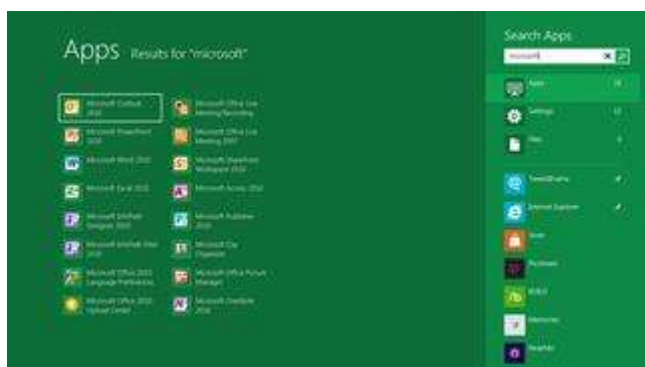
Apps Results for "microsoft"

Microsoft Outlook 2010

Microsoft Office Live Meeting Recording

Microsoft PowerPoint 2010

Microsoft Office Live Meeting 2007

Microsoft Word 2010

Microsoft SharePoint Workspace 2010

Microsoft Excel 2010

Microsoft Access 2010

Microsoft InfoPath Designer 2010

Microsoft Publisher 2010

Microsoft InfoPath Filler 2010

Microsoft Clip Organizer

Microsoft Office 2010 Language Preferences

Microsoft Office Picture Manager

Microsoft Office 2010 Upload Center

Microsoft OneNote 2010

Search Apps

microsoft

Apps

Settings

Files

TweetDeck

Internet Explorer

Store

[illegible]

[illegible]

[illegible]

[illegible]